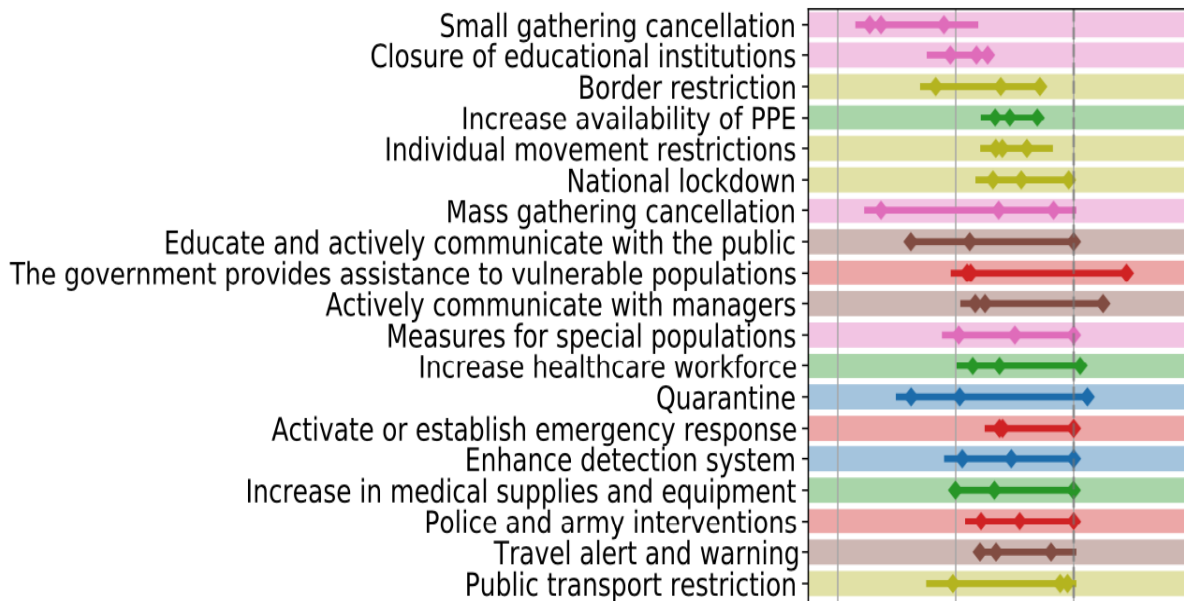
Small gathering cancellation
Closure of educational institutions
Border restriction
Increase availability of PPE
Individual movement restrictions
National lockdown
Mass gathering cancellation
Educate and actively communicate with the public
The government provides assistance to vulnerable populations
Actively communicate with managers
Measures for special populations
Increase healthcare workforce
Quarantine
Activate or establish emergency response
Enhance detection system
Increase in medical supplies and equipment
Police and army interventions
Travel alert and warning
Public transport restriction